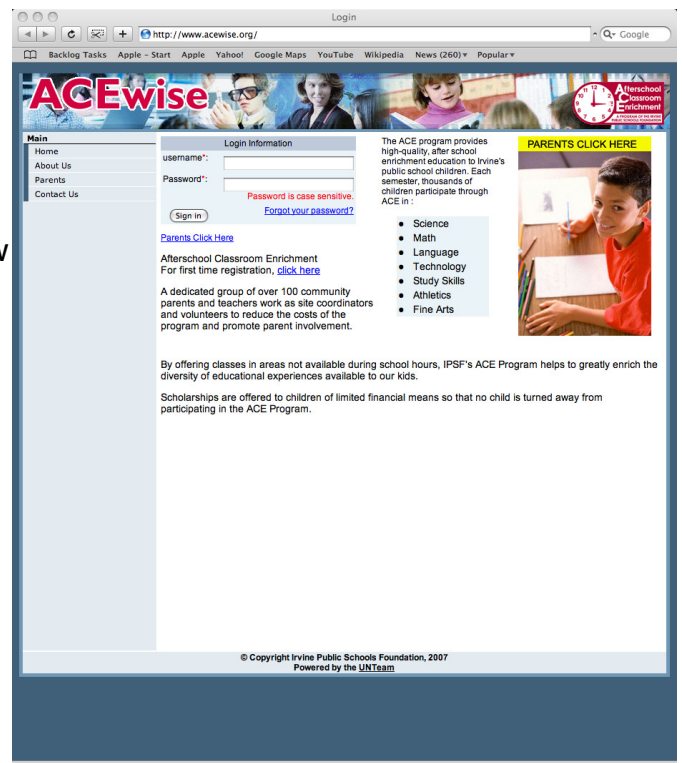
Login

http://www.acewise.org/

Google

Backlog Tasks Apple – Start Apple Yahoo! Google Maps YouTube Wikipedia News (260) ▾ Popular ▾

ACEwise

Afterschool Classroom Enrichment

A PROGRAM OF THE IRVINE PUBLIC SCHOOLS FOUNDATION

Main
Home
About Us
Parents
Contact Us

Login Information
username*:
Password*:
Password is case sensitive.
Sign in
Forgot your password?

Parents Click Here

Afterschool Classroom Enrichment
For first time registration, click here

A dedicated group of over 100 community parents and teachers work as site coordinators and volunteers to reduce the costs of the program and promote parent involvement.

The ACE program provides high-quality, after school enrichment education to Irvine's public school children. Each semester, thousands of children participate through ACE in :

- Science
- Math
- Language
- Technology
- Study Skills
- Athletics
- Fine Arts

PARENTS CLICK HERE

By offering classes in areas not available during school hours, IPSF's ACE Program helps to greatly enrich the diversity of educational experiences available to our kids.

Scholarships are offered to children of limited financial means so that no child is turned away from participating in the ACE Program.

© Copyright Irvine Public Schools Foundation, 2007
Powered by the UNTeam